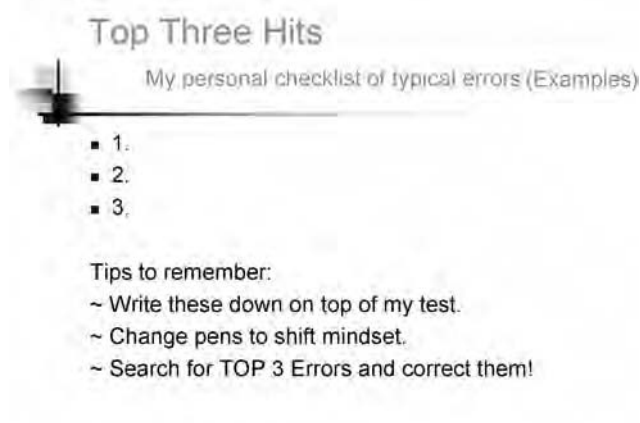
Top Three Hits

My personal checklist of typical errors (Examples)

- 1.
- 2.
- 3.

Tips to remember:
~ Write these down on top of my test.
~ Change pens to shift mindset.
~ Search for TOP 3 Errors and correct them!